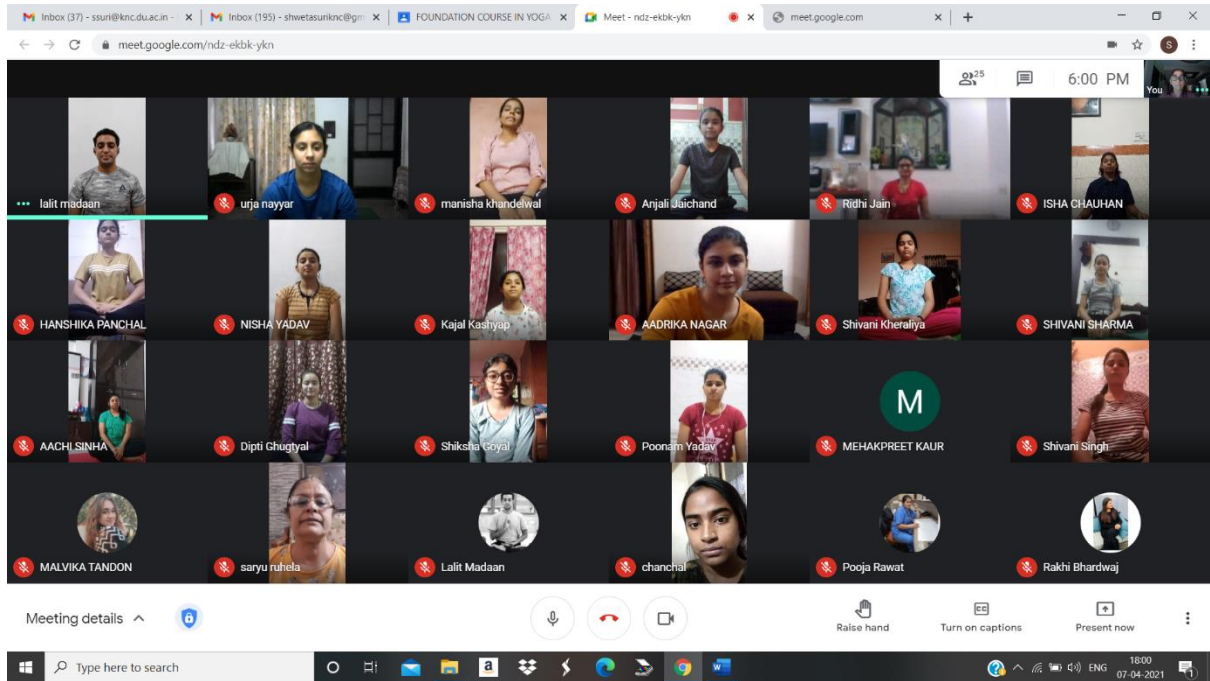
Inbox (37) - ssuri@knc.du.ac.in - ×
Inbox (195) - shwetasuriknc@gm ×
FOUNDATION COURSE IN YOGA ×
Meet - ndz-ekbk-ykn ×
meet.google.com ×
+

meet.google.com/ndz-ekbk-ykn

25
6:00 PM
You

lalit madaan
urja nayyar
manisha khandelwal
Anjali Jaichand
Ridhi Jain
ISHA CHAUHAN
HANSHIKA PANCHAL
NISHA YADAV
Kajal Kashyap
AADRIKA NAGAR
Shivani Kheraliya
SHIVANI SHARMA
AACHI SINHA
Dipti Ghugtyal
Shiksha Goyal
Poonam Yadav
M
MEHAKPREET KAUR
Shivani Singh
MALVIKA TANDON
saryu ruhela
Lalit Madaan
chanchal
Pooja Rawat
Rakhi Bhardwaj

Meeting details
Raise hand
Turn on captions
Present now

Type here to search
ENG
18:00
07-04-2021